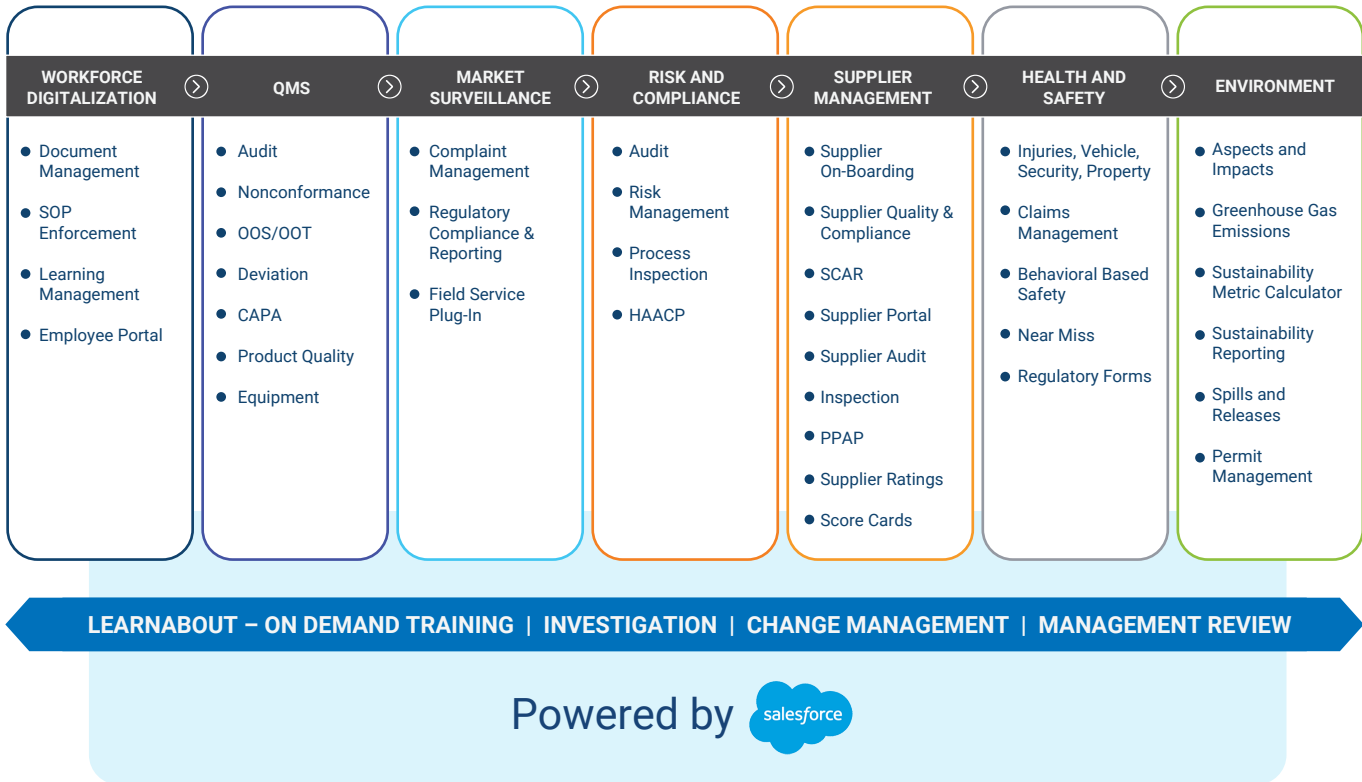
WORKFORCE DIGITALIZATION

- Document Management
- SOP Enforcement
- Learning Management
- Employee Portal

QMS

- Audit
- Nonconformance
- OOS/OOT
- Deviation
- CAPA
- Product Quality
- Equipment

MARKET SURVEILLANCE

- Complaint Management
- Regulatory Compliance & Reporting
- Field Service Plug-In

RISK AND COMPLIANCE

- Audit
- Risk Management
- Process Inspection
- HAACP

SUPPLIER MANAGEMENT

- Supplier On-Boarding
- Supplier Quality & Compliance
- SCAR
- Supplier Portal
- Supplier Audit
- Inspection
- PPAP
- Supplier Ratings
- Score Cards

HEALTH AND SAFETY

- Injuries, Vehicle, Security, Property
- Claims Management
- Behavioral Based Safety
- Near Miss
- Regulatory Forms

ENVIRONMENT

- Aspects and Impacts
- Greenhouse Gas Emissions
- Sustainability Metric Calculator
- Sustainability Reporting
- Spills and Releases
- Permit Management

LEARNABOUT – ON DEMAND TRAINING | INVESTIGATION | CHANGE MANAGEMENT | MANAGEMENT REVIEW

Powered by salesforce